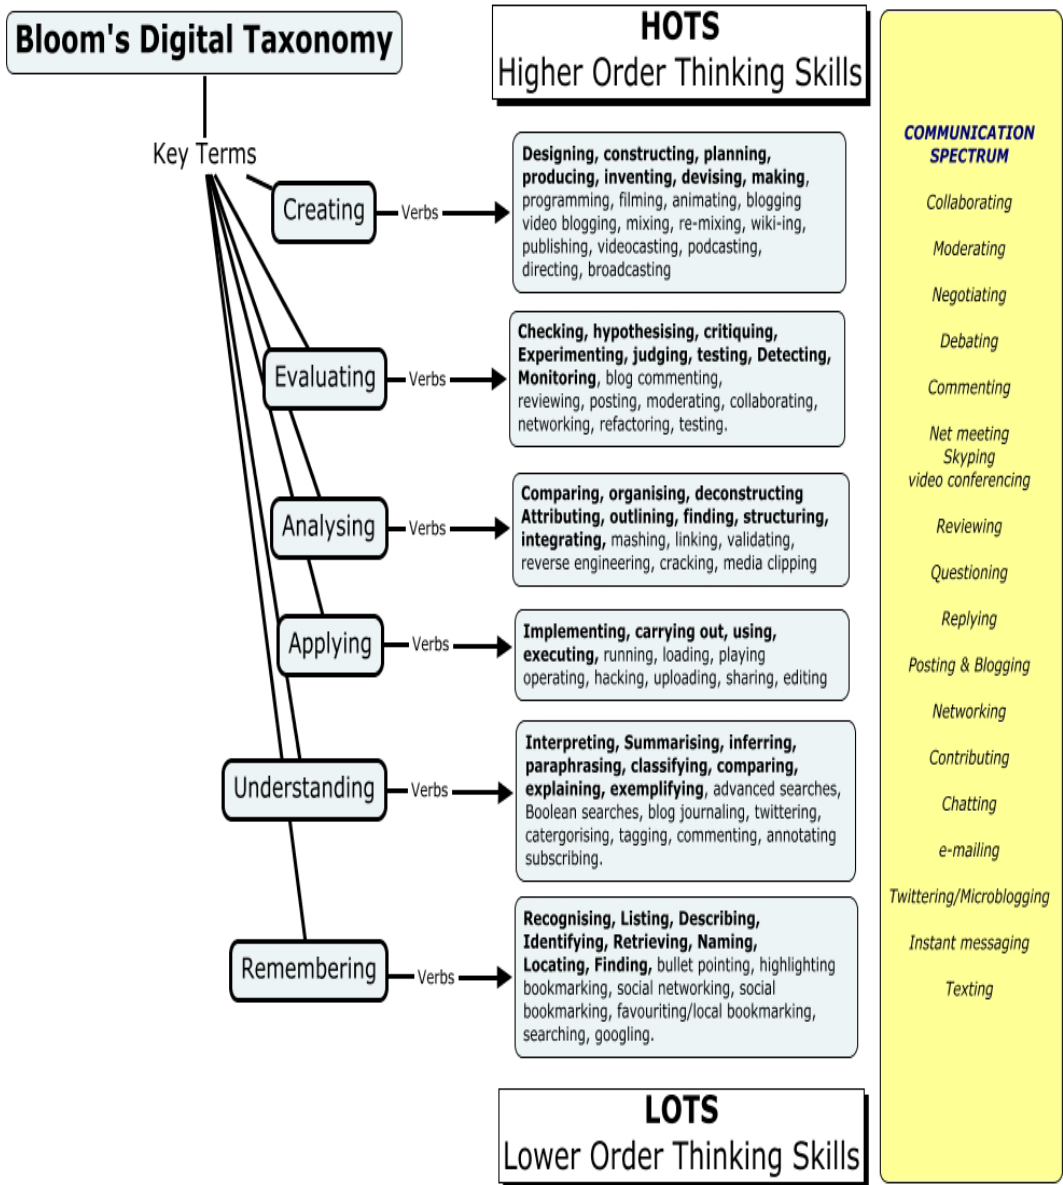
Bloom's Digital Taxonomy

HOTS
Higher Order Thinking Skills

Key Terms

Creating
Verbs
Designing, constructing, planning, producing, inventing, devising, making, programming, filming, animating, blogging video blogging, mixing, re-mixing, wiki-ing, publishing, videocasting, podcasting, directing, broadcasting

Evaluating
Verbs
Checking, hypothesising, critiquing, Experimenting, judging, testing, Detecting, Monitoring, blog commenting, reviewing, posting, moderating, collaborating, networking, refactoring, testing.

Analysing
Verbs
Comparing, organising, deconstructing Attributing, outlining, finding, structuring, integrating, mashing, linking, validating, reverse engineering, cracking, media clipping

Applying
Verbs
Implementing, carrying out, using, executing, running, loading, playing operating, hacking, uploading, sharing, editing

Understanding
Verbs
Interpreting, Summarising, inferring, paraphrasing, classifying, comparing, explaining, exemplifying, advanced searches, Boolean searches, blog journaling, twittering, catergorising, tagging, commenting, annotating subscribing.

Remembering
Verbs
Recognising, Listing, Describing, Identifying, Retrieving, Naming, Locating, Finding, bullet pointing, highlighting bookmarking, social networking, social bookmarking, favouriting/local bookmarking, searching, googling.

LOTS
Lower Order Thinking Skills

COMMUNICATION SPECTRUM

Collaborating

Moderating

Negotiating

Debating

Commenting

Net meeting
Skyping
video conferencing

Reviewing

Questioning

Replying

Posting & Blogging

Networking

Contributing

Chatting

e-mailing

Twittering/Microblogging

Instant messaging

Texting